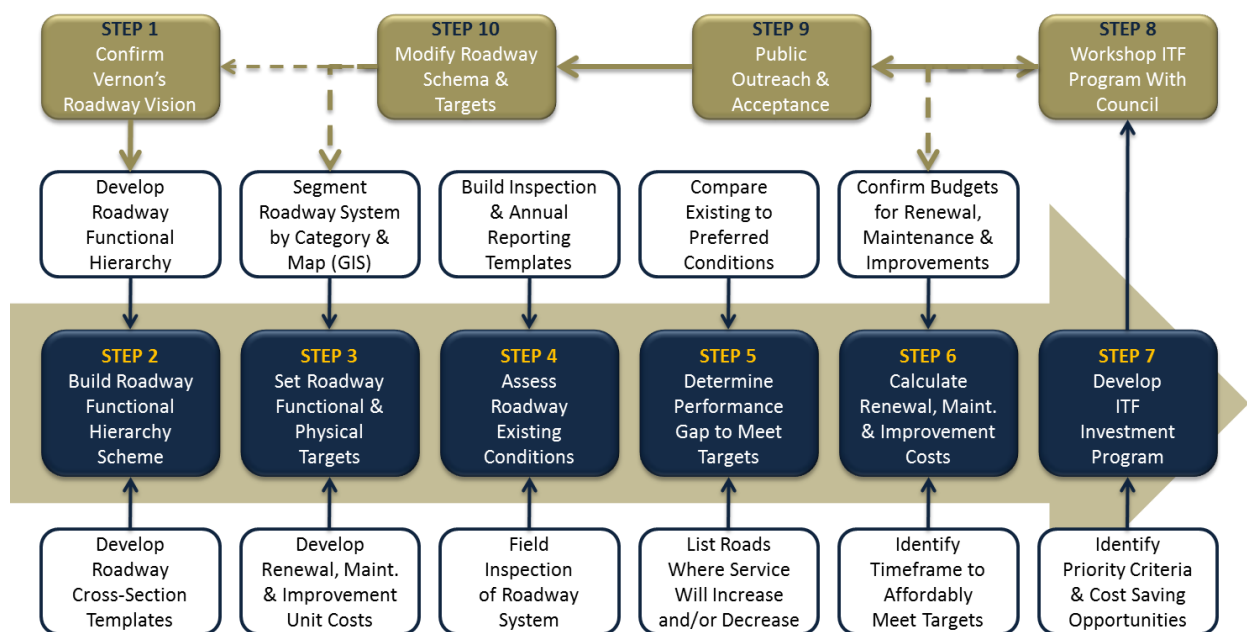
STEP 1
Confirm Vernon's Roadway Vision

STEP 10
Modify Roadway Schema & Targets

STEP 9
Public Outreach & Acceptance

STEP 8
Workshop ITF Program With Council

Develop Roadway Functional Hierarchy

Segment Roadway System by Category & Map (GIS)

Build Inspection & Annual Reporting Templates

Compare Existing to Preferred Conditions

Confirm Budgets for Renewal, Maintenance & Improvements

STEP 2
Build Roadway Functional Hierarchy Scheme

STEP 3
Set Roadway Functional & Physical Targets

STEP 4
Assess Roadway Existing Conditions

STEP 5
Determine Performance Gap to Meet Targets

STEP 6
Calculate Renewal, Maint. & Improvement Costs

STEP 7
Develop ITF Investment Program

Develop Roadway Cross-Section Templates

Develop Renewal, Maint. & Improvement Unit Costs

Field Inspection of Roadway System

List Roads Where Service Will Increase and/or Decrease

Identify Timeframe to Affordably Meet Targets

Identify Priority Criteria & Cost Saving Opportunities